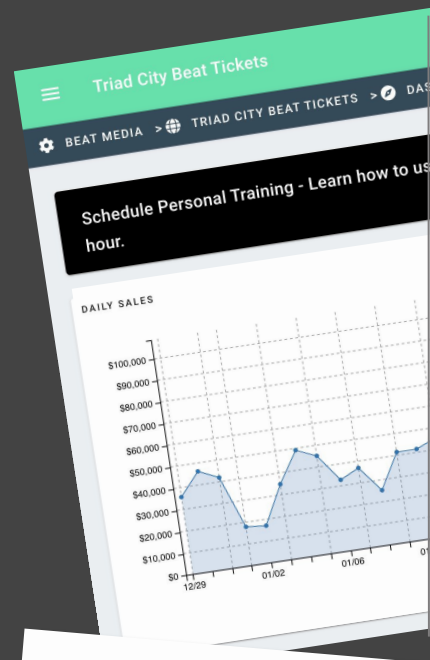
Triad City Beat Tickets

BEAT MEDIA > TRIAD CITY BEAT TICKETS > DAS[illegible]

Schedule Personal Training - Learn how to us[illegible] hour.

DAILY SALES

$100,000
$90,000
$80,000
$70,000
$60,000
$50,000
$40,000
$30,000
$20,000
$10,000
$0

12/29
01/02
01/06
01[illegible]